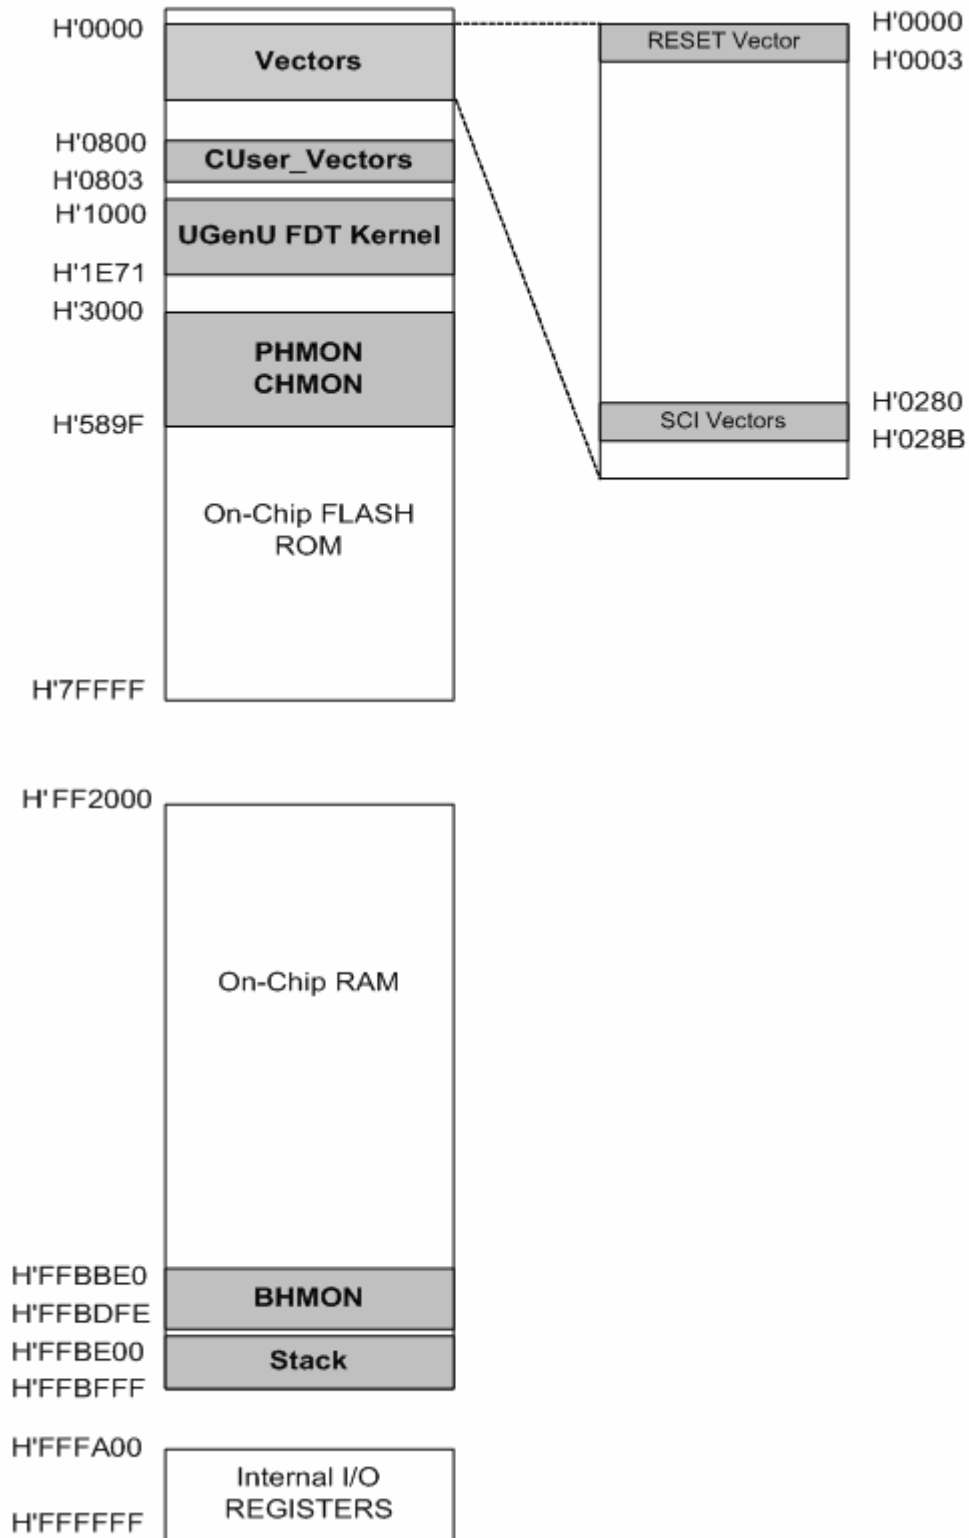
H'0000
Vectors
H'0800
CUser_Vectors
H'0803
H'1000
UGenU FDT Kernel
H'1E71
H'3000
PHMON
CHMON
H'589F
On-Chip FLASH ROM
H'7FFFF

H'0000
RESET Vector
H'0003
H'0280
SCI Vectors
H'028B

H' FF2000
On-Chip RAM
H'FFBBE0
BHMON
H'FFBDFE
H'FFBE00
Stack
H'FFBFFF
H'FFFA00
Internal I/O REGISTERS
H'FFFFFF